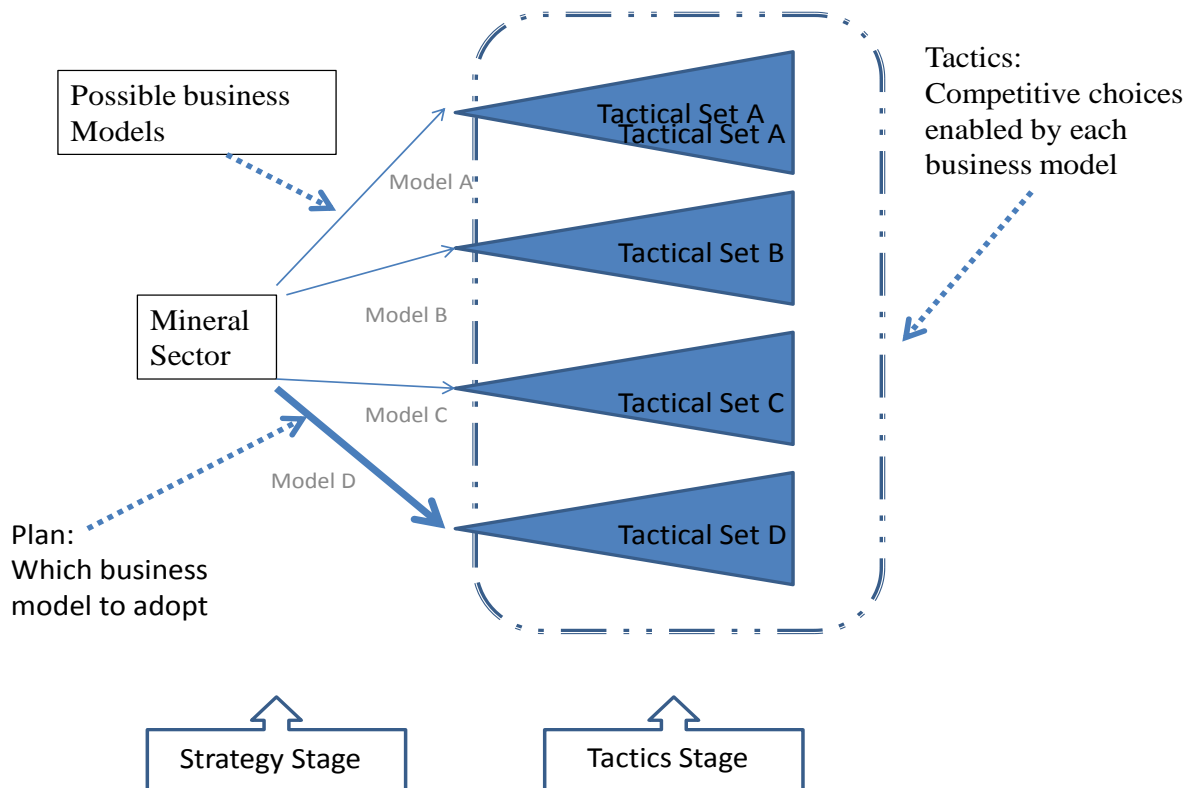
Possible business Models

Tactical Set A
Tactical Set A

Tactics:
Competitive choices enabled by each business model

Model A

Tactical Set B

Mineral Sector

Model B

Tactical Set C

Model C

Model D

Tactical Set D

Plan:
Which business model to adopt

Strategy Stage

Tactics Stage